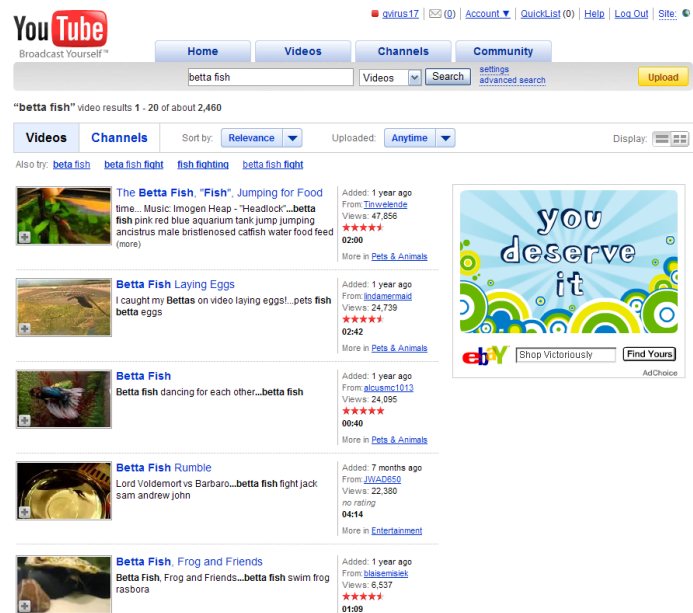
YouTube
Broadcast Yourself™

gvirus17 | (0) | Account ▼ | QuickList (0) | Help | Log Out | Site:

Home | Videos | Channels | Community

betta fish | Videos | Search | settings | advanced search | Upload

"betta fish" video results 1 - 20 of about 2,460

Videos | Channels | Sort by: Relevance | Uploaded: Anytime | Display:

Also try: betta fish | betta fish fight | fish fighting | betta fish fight

The Betta Fish, "Fish", Jumping for Food
time... Music: Imogen Heap - "Headlock"...betta fish pink red blue aquarium tank jump jumping ancistrus male bristlenosed catfish water food feed (more)
Added: 1 year ago
From: Tinwelende
Views: 47,856
02:00
More in Pets & Animals

Betta Fish Laying Eggs
I caught my Bettas on video laying eggs!...pets fish betta eggs
Added: 1 year ago
From: lindamermaid
Views: 24,739
02:42
More in Pets & Animals

Betta Fish
Betta fish dancing for each other...betta fish
Added: 1 year ago
From: alcusmc1013
Views: 24,095
00:40
More in Pets & Animals

Betta Fish Rumble
Lord Voldemort vs Barbaro...betta fish fight jack sam andrew john
Added: 7 months ago
From: JWAD650
Views: 22,380
no rating
04:14
More in Entertainment

Betta Fish, Frog and Friends
Betta Fish, Frog and Friends...betta fish swim frog rasbora
Added: 1 year ago
From: blaisemisiek
Views: 6,537
01:09

you deserve it
ebay | Shop Victoriously | Find Yours
AdChoice